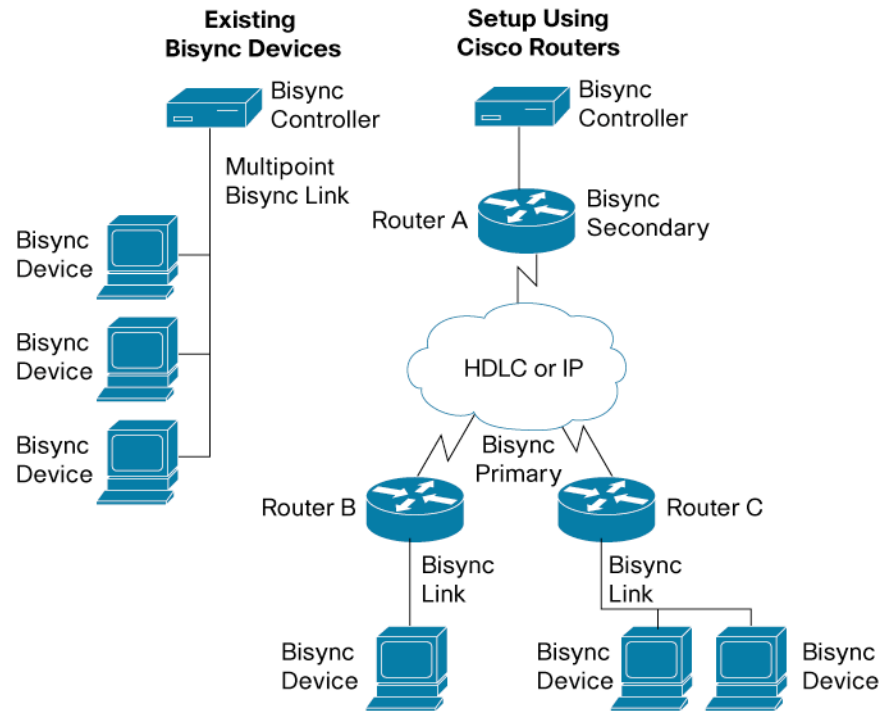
Existing Bisync Devices

Bisync Controller

Multipoint Bisync Link

Bisync Device

Bisync Device

Bisync Device

Setup Using Cisco Routers

Bisync Controller

Router A

Bisync Secondary

HDLC or IP

Bisync Primary

Router B

Router C

Bisync Link

Bisync Link

Bisync Device

Bisync Device

Bisync Device